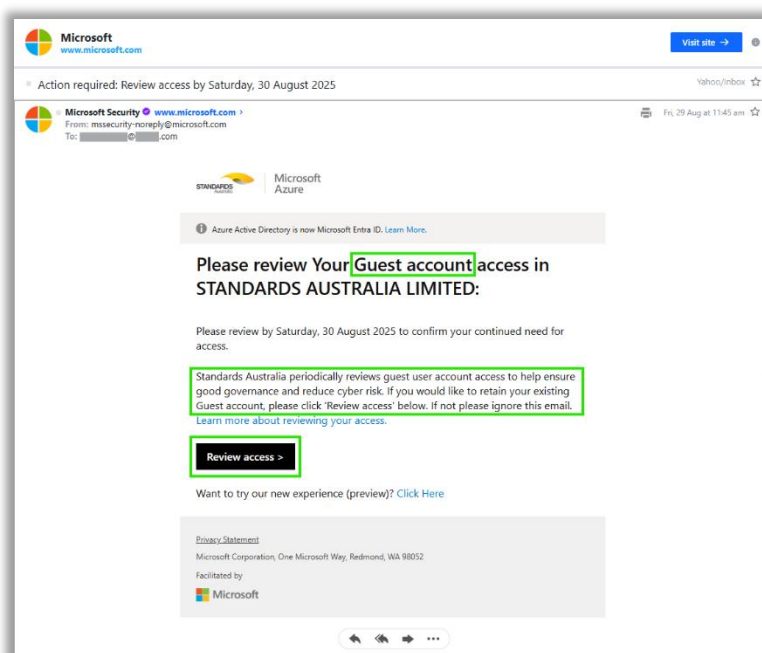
Microsoft
www.microsoft.com

Visit site →

Action required: Review access by Saturday, 30 August 2025

Yahoo/Inbox

Microsoft Security www.microsoft.com >
From: mssecurity-noreply@microsoft.com
To: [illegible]@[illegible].com

Fri, 29 Aug at 11:45 am

STANDARDS AUSTRALIA

Microsoft Azure

Azure Active Directory is now Microsoft Entra ID. Learn More.

Please review Your Guest account access in STANDARDS AUSTRALIA LIMITED:

Please review by Saturday, 30 August 2025 to confirm your continued need for access.

Standards Australia periodically reviews guest user account access to help ensure good governance and reduce cyber risk. If you would like to retain your existing Guest account, please click 'Review access' below. If not please ignore this email.
Learn more about reviewing your access.

Review access >

Want to try our new experience (preview)? Click Here

Privacy Statement

Microsoft Corporation, One Microsoft Way, Redmond, WA 98052

Facilitated by

Microsoft